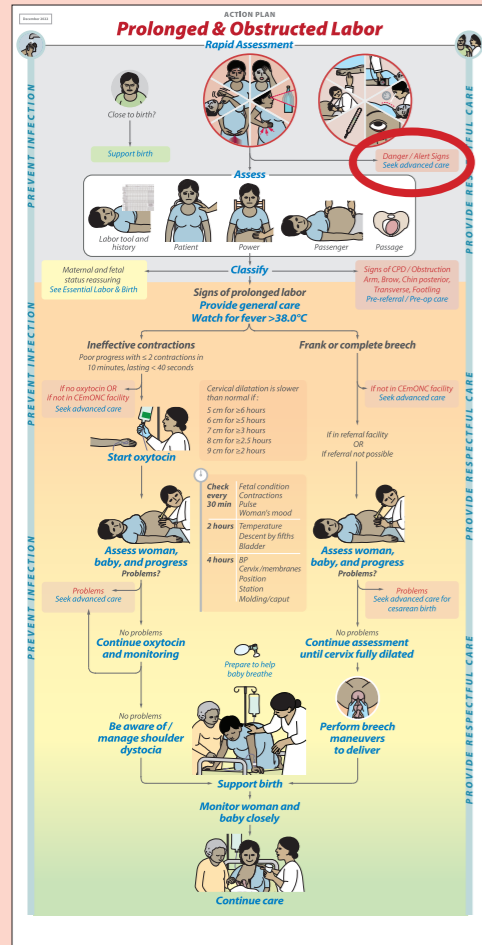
December 2024

ACTION PLAN

Prolonged & Obstructed Labor

Rapid Assessment

PREVENT INFECTION

PROVIDE RESPECTFUL CARE

Close to birth?

Support birth

Danger / Alert Signs
Seek advanced care

Assess

Labor tool and history

Patient

Power

Passenger

Passage

Classify

Maternal and fetal status reassuring
See Essential Labor & Birth

Signs of CPD / Obstruction
Arm, Brow, Chin posterior, Transverse, Footling
Pre-referral / Pre-op care

Signs of prolonged labor
Provide general care
Watch for fever >38.0°C

Ineffective contractions
Poor progress with ≤ 2 contractions in 10 minutes, lasting < 40 seconds

Frank or complete breech

If no oxytocin OR if not in CEmONC facility
Seek advanced care

Cervical dilatation is slower than normal if :

5 cm for ≥6 hours
6 cm for ≥5 hours
7 cm for ≥3 hours
8 cm for ≥2.5 hours
9 cm for ≥2 hours

If not in CEmONC facility
Seek advanced care

If in referral facility
OR
If referral not possible

Start oxytocin

| | |
|---|---|
| Check every 30 min | Fetal condition<br>Contractions<br>Pulse<br>Woman's mood |
| 2 hours | Temperature<br>Descent by fifths<br>Bladder |
| 4 hours | BP<br>Cervix/membranes<br>Position<br>Station<br>Molding/caput |

Assess woman, baby, and progress
Problems?

Assess woman, baby, and progress
Problems?

Problems
Seek advanced care

Problems
Seek advanced care for cesarean birth

No problems
Continue oxytocin and monitoring

No problems
Continue assessment until cervix fully dilated

Prepare to help baby breathe

No problems
Be aware of / manage shoulder dystocia

Perform breech maneuvers to deliver

Support birth

Monitor woman and baby closely

Continue care